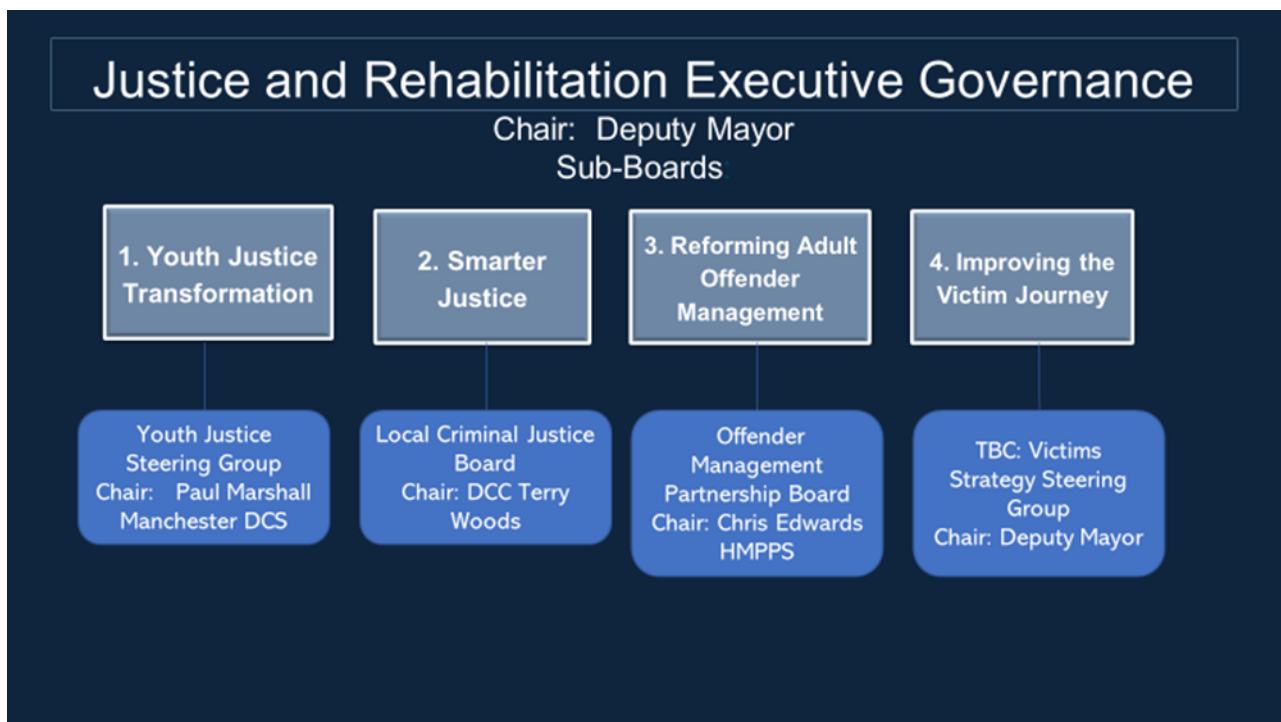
Justice and Rehabilitation Executive Governance

Chair: Deputy Mayor
Sub-Boards

1. Youth Justice Transformation

Youth Justice Steering Group
Chair: Paul Marshall Manchester DCS

2. Smarter Justice

Local Criminal Justice Board
Chair: DCC Terry Woods

3. Reforming Adult Offender Management

Offender Management Partnership Board
Chair: Chris Edwards HMPPS

4. Improving the Victim Journey

TBC: Victims Strategy Steering Group
Chair: Deputy Mayor